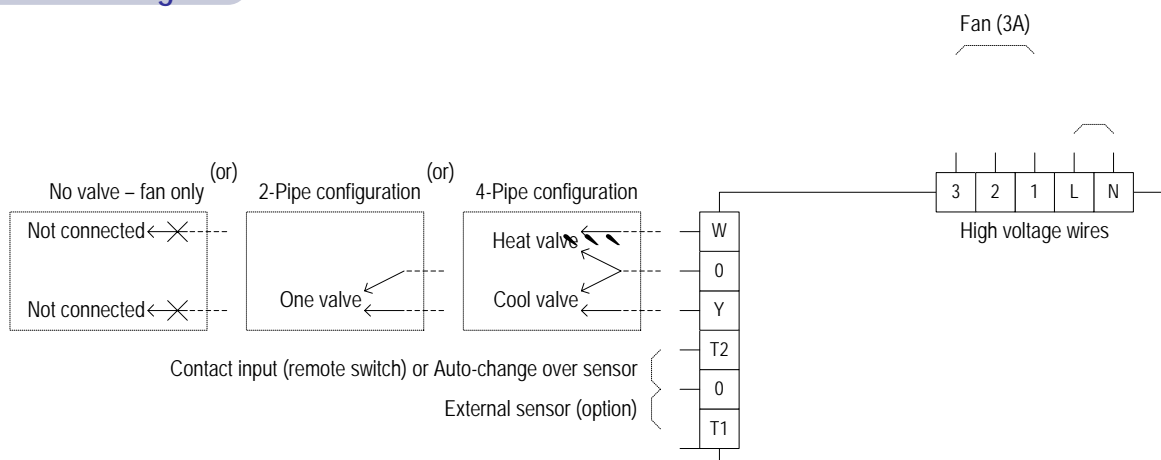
Fan (3A)

(or)
No valve – fan only
Not connected
Not connected

(or)
2-Pipe configuration
One valve

4-Pipe configuration
Heat valve
Cool valve

W
0
Y
T2
0
T1

Contact input (remote switch) or Auto-change over sensor
External sensor (option)

3 2 1 L N
High voltage wires